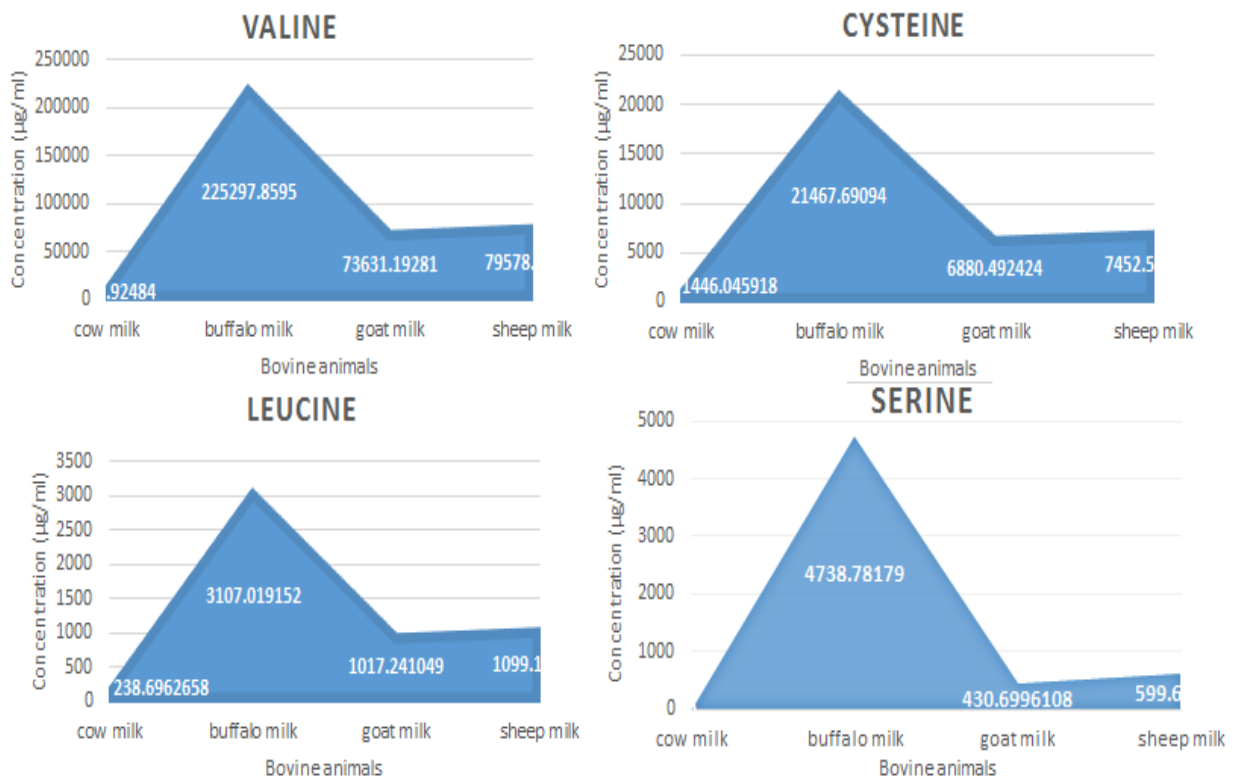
VALINE

250000
200000
150000
100000
50000
0

Concentration (µg/ml)

.92484
225297.8595
73631.19281
79578.

cow milk
buffalo milk
goat milk
sheep milk

Bovine animals

CYSTEINE

25000
20000
15000
10000
5000
0

Concentration (µg/ml)

1446.045918
21467.69094
6880.492424
7452.5

cow milk
buffalo milk
goat milk
sheep milk

Bovine animals

LEUCINE

3500
3000
2500
2000
1500
1000
500
0

Concentration (µg/ml)

238.6962658
3107.019152
1017.241049
1099.1

cow milk
buffalo milk
goat milk
sheep milk

Bovine animals

SERINE

5000
4000
3000
2000
1000
0

Concentration (µg/ml)

4738.78179
430.6996108
599.6

cow milk
buffalo milk
goat milk
sheep milk

Bovine animals